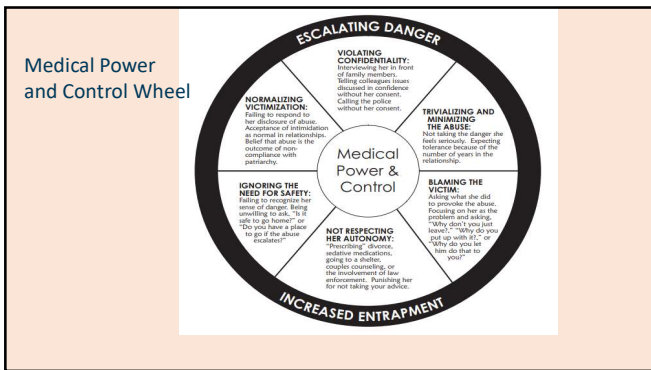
Medical Power and Control Wheel

ESCALATING DANGER

VIOLATING CONFIDENTIALITY: Interviewing her in front of family members. Telling colleagues issues discussed in confidence without her consent. Calling the police without her consent.

TRIVIALIZING AND MINIMIZING THE ABUSE: Not taking the danger she feels seriously. Expecting tolerance because of the number of years in the relationship.

BLAMING THE VICTIM: Asking what she did to provoke the abuse. Focusing on her as the problem and asking, "Why don't you just leave?" "Why do you put up with it?," or "Why do you let him do that to you?"

NOT RESPECTING HER AUTONOMY: "Prescribing" divorce, sedative medications, going to a shelter, couples counseling, or the involvement of law enforcement. Punishing her for not taking your advice.

IGNORING THE NEED FOR SAFETY: Failing to recognize her sense of danger. Being unwilling to ask, "Is it safe to go home?" or "Do you have a place to go if the abuse escalates?"

NORMALIZING VICTIMIZATION: Failing to respond to her disclosure of abuse. Acceptance of intimidation as normal in relationships. Belief that abuse is the outcome of non-compliance with patriarchy.

Medical Power & Control

INCREASED ENTRAPMENT